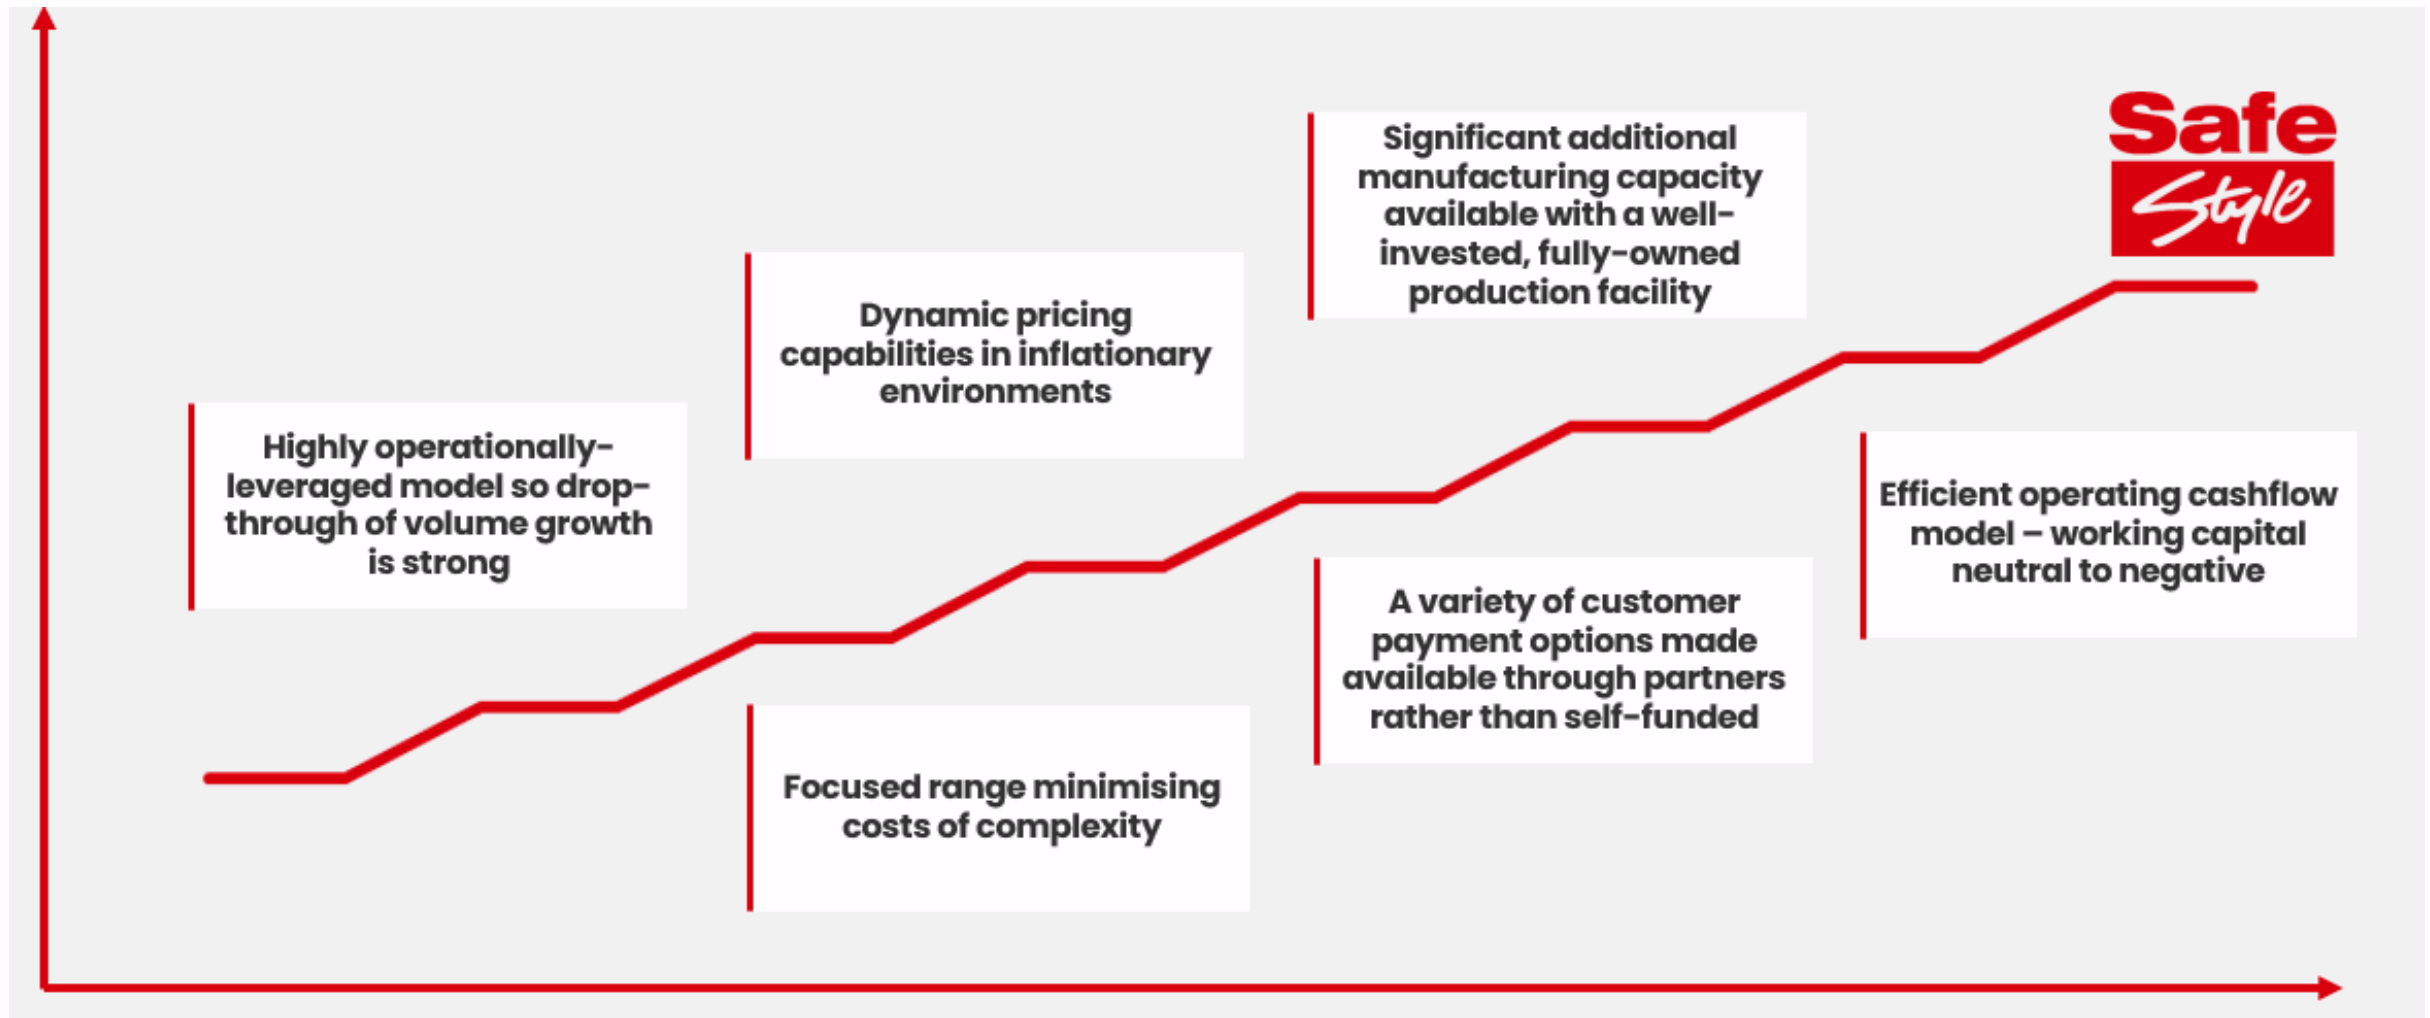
Highly operationally-leveraged model so drop-through of volume growth is strong

Dynamic pricing capabilities in inflationary environments

Focused range minimising costs of complexity

Significant additional manufacturing capacity available with a well-invested, fully-owned production facility

A variety of customer payment options made available through partners rather than self-funded

Safe Style

Efficient operating cashflow model – working capital neutral to negative